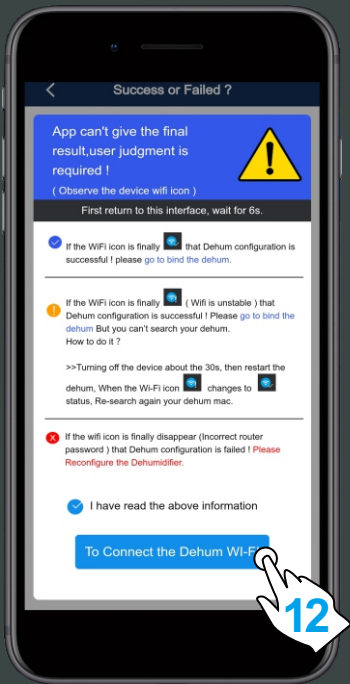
Success or Failed ?

App can't give the final result,user judgment is required !

( Observe the device wifi icon )

First return to this interface, wait for 6s.

If the WiFi icon is finally that Dehum configuration is successful ! please go to bind the dehum.

If the WiFi icon is finally ( Wifi is unstable ) that Dehum configuration is successful ! Please go to bind the dehum But you can't search your dehum. How to do it ?

>>Turning off the device about the 30s, then restart the dehum, When the Wi-Fi icon changes to status, Re-search again your dehum mac.

If the wifi icon is finally disappear (Incorrect router password ) that Dehum configuration is failed ! Please Reconfigure the Dehumidifier.

I have read the above information

To Connect the Dehum WI-F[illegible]

12